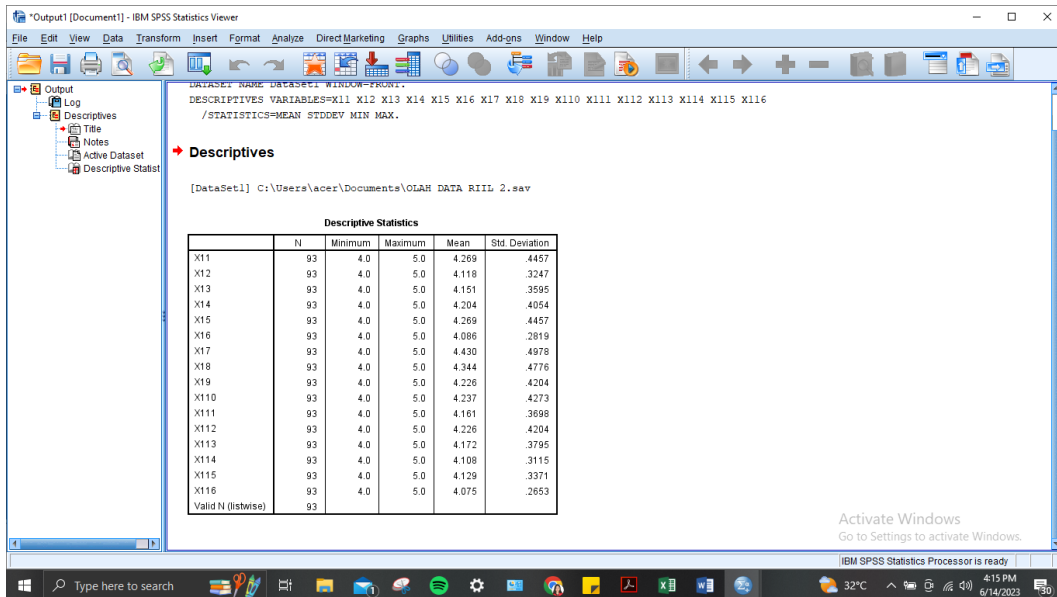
*Output1 [Document1] - IBM SPSS Statistics Viewer

File Edit View Data Transform Insert Format Analyze Direct Marketing Graphs Utilities Add-ons Window Help

Output
Log
Descriptives
Title
Notes
Active Dataset
Descriptive Statist

DATASET NAME DataSet1 WINDOW=FRONT.
DESCRIPTIVES VARIABLES=X11 X12 X13 X14 X15 X16 X17 X18 X19 X110 X111 X112 X113 X114 X115 X116
/STATISTICS=MEAN STDDEV MIN MAX.

Descriptives

[DataSet1] C:\Users\acer\Documents\OLAH DATA RIIL 2.sav

Descriptive Statistics

| | N | Minimum | Maximum | Mean | Std. Deviation |
|---|---|---|---|---|---|
| X11 | 93 | 4.0 | 5.0 | 4.269 | .4457 |
| X12 | 93 | 4.0 | 5.0 | 4.118 | .3247 |
| X13 | 93 | 4.0 | 5.0 | 4.151 | .3595 |
| X14 | 93 | 4.0 | 5.0 | 4.204 | .4054 |
| X15 | 93 | 4.0 | 5.0 | 4.269 | .4457 |
| X16 | 93 | 4.0 | 5.0 | 4.086 | .2819 |
| X17 | 93 | 4.0 | 5.0 | 4.430 | .4978 |
| X18 | 93 | 4.0 | 5.0 | 4.344 | .4776 |
| X19 | 93 | 4.0 | 5.0 | 4.226 | .4204 |
| X110 | 93 | 4.0 | 5.0 | 4.237 | .4273 |
| X111 | 93 | 4.0 | 5.0 | 4.161 | .3698 |
| X112 | 93 | 4.0 | 5.0 | 4.226 | .4204 |
| X113 | 93 | 4.0 | 5.0 | 4.172 | .3795 |
| X114 | 93 | 4.0 | 5.0 | 4.108 | .3115 |
| X115 | 93 | 4.0 | 5.0 | 4.129 | .3371 |
| X116 | 93 | 4.0 | 5.0 | 4.075 | .2653 |
| Valid N (listwise) | 93 | | | | |

Activate Windows
Go to Settings to activate Windows.

IBM SPSS Statistics Processor is ready

Type here to search
32°C
4:15 PM
6/14/2023
30